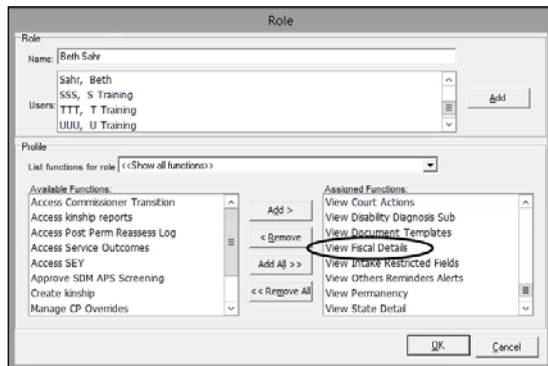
Role

Role

Name: Beth Sahr

Users: Sahr, Beth
SSS, S Training
TTT, T Training
UUU, U Training

Add

Profile

List functions for role <<Show all functions>>

Available Functions:
Access Commissioner Transition
Access kinship reports
Access Post Perm Reassess Log
Access Service Outcomes
Access SEY
Approve SDM APS Screening
Create kinship
Manage CP Overrides

Add >
< Remove
Add All >>
<< Remove All

Assigned Functions:
View Court Actions
View Disability Diagnosis Sub
View Document Templates
View Fiscal Details
View Intake Restricted Fields
View Others Reminders Alerts
View Permanency
View State Detail

OK
Cancel